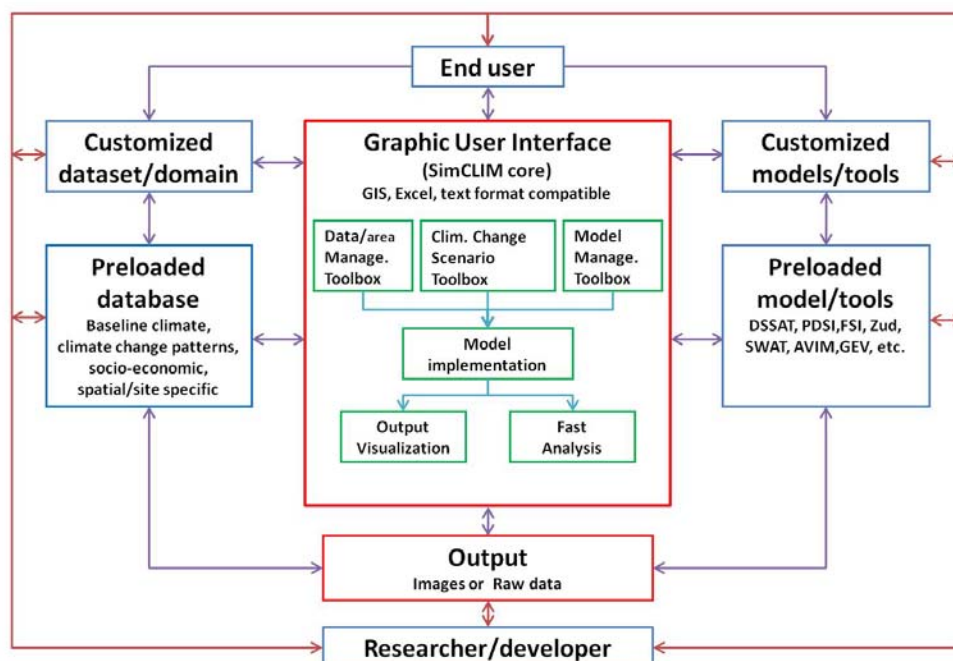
End user

Customized dataset/domain

Graphic User Interface
(SimCLIM core)
GIS, Excel, text format compatible

Customized models/tools

Data/area Manage. Toolbox

Clim. Change Scenario Toolbox

Model Manage. Toolbox

Preloaded database
Baseline climate, climate change patterns, socio-economic, spatial/site specific

Model implementation

Preloaded model/tools
DSSAT, PDSI,FSI, Zud, SWAT, AVIM,GEV, etc.

Output Visualization

Fast Analysis

Output
Images or Raw data

Researcher/developer